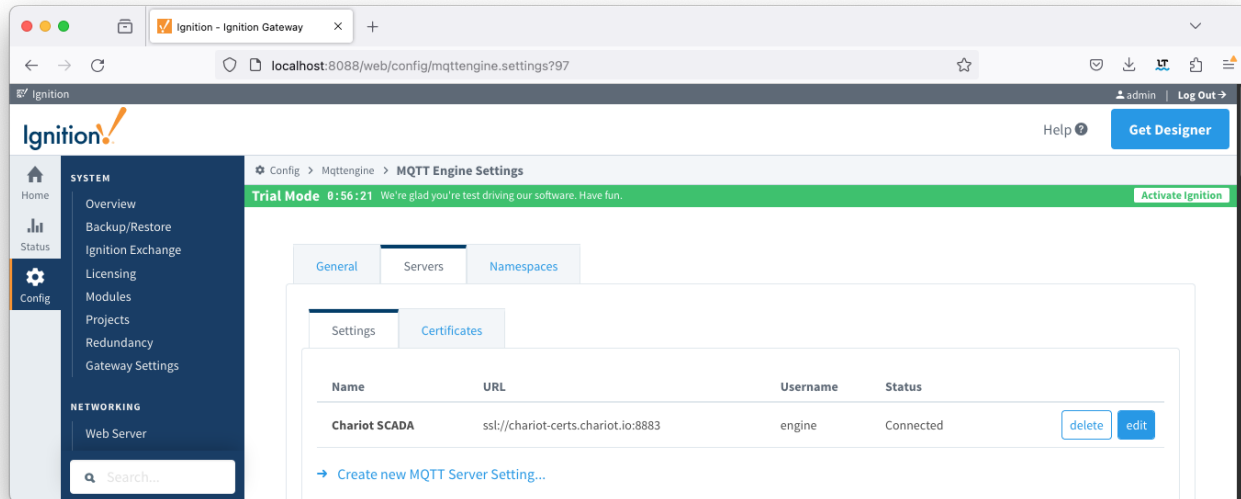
Ignition - Ignition Gateway

localhost:8088/web/config/mqttengine.settings?97

Ignition

admin | Log Out

Ignition!

Help

Get Designer

Home

Status

Config

SYSTEM

Overview

Backup/Restore

Ignition Exchange

Licensing

Modules

Projects

Redundancy

Gateway Settings

NETWORKING

Web Server

Search...

Config > Mqttengine > MQTT Engine Settings

Trial Mode 0:56:21 We're glad you're test driving our software. Have fun.

Activate Ignition

General

Servers

Namespaces

Settings

Certificates

| Name | URL | Username | Status | |
|---|---|---|---|---|
| Chariot SCADA | ssl://chariot-certs.chariot.io:8883 | engine | Connected | delete edit |

→ Create new MQTT Server Setting...